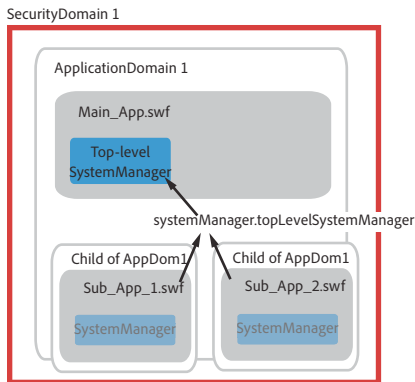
SecurityDomain 1

ApplicationDomain 1

Main_App.swf

Top-level SystemManager

systemManager.topLevelSystemManager

Child of AppDom1

Sub_App_1.swf

SystemManager

Child of AppDom1

Sub_App_2.swf

SystemManager